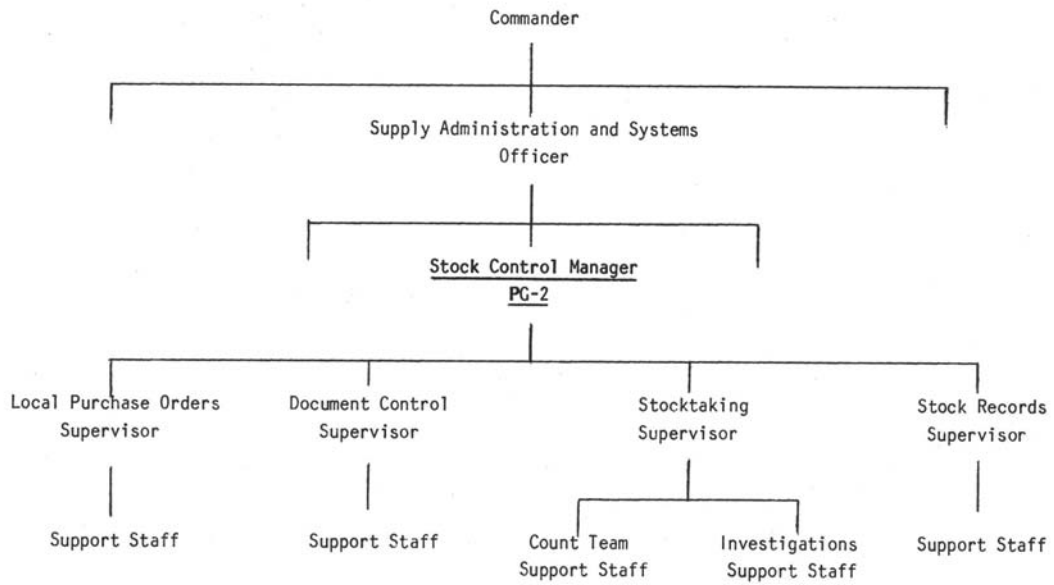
Commander

Supply Administration and Systems Officer

Stock Control Manager
PG-2

Local Purchase Orders Supervisor

Support Staff

Document Control Supervisor

Support Staff

Stocktaking Supervisor

Count Team Support Staff

Investigations Support Staff

Stock Records Supervisor

Support Staff